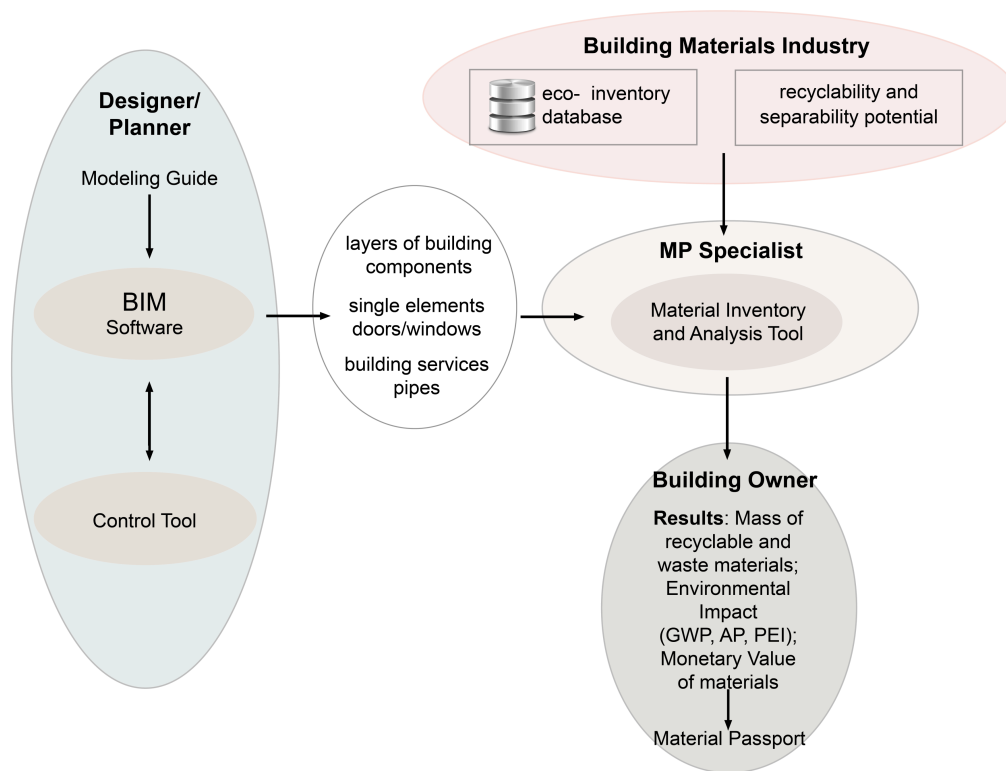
Building Materials Industry

eco- inventory database

recyclability and separability potential

Designer/ Planner

Modeling Guide

BIM Software

Control Tool

layers of building components

single elements doors/windows

building services pipes

MP Specialist

Material Inventory and Analysis Tool

Building Owner

**Results**: Mass of recyclable and waste materials; Environmental Impact (GWP, AP, PEI); Monetary Value of materials

Material Passport